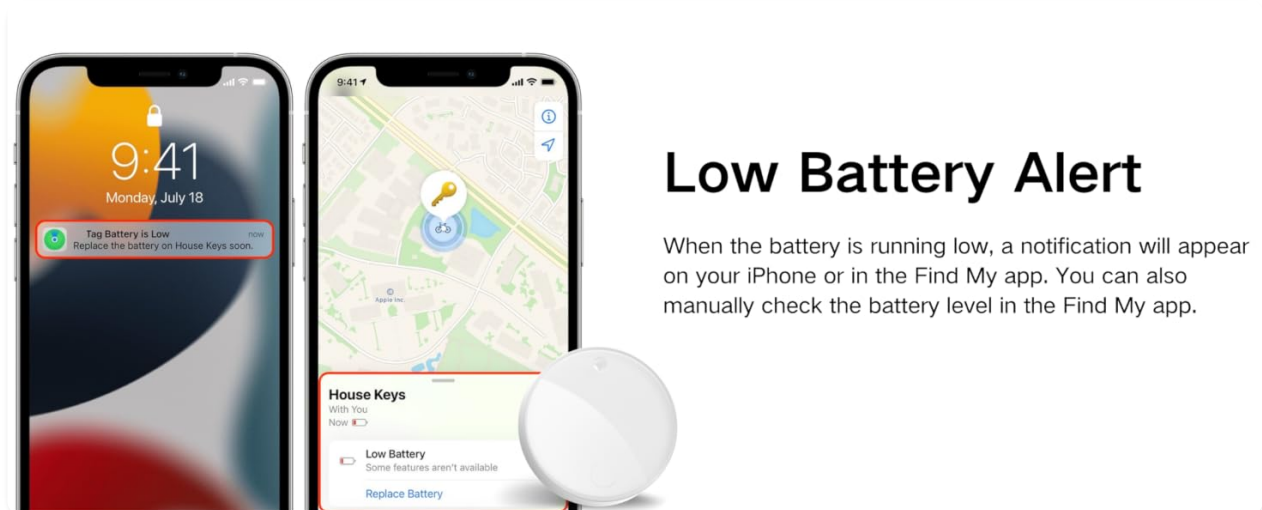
9:41
Monday, July 18
Tag Battery is Low
now
Replace the battery on House Keys soon.

9:41
Apple Inc.
House Keys
With You
Now
Low Battery
Some features aren't available
Replace Battery

Low Battery Alert

When the battery is running low, a notification will appear on your iPhone or in the Find My app. You can also manually check the battery level in the Find My app.